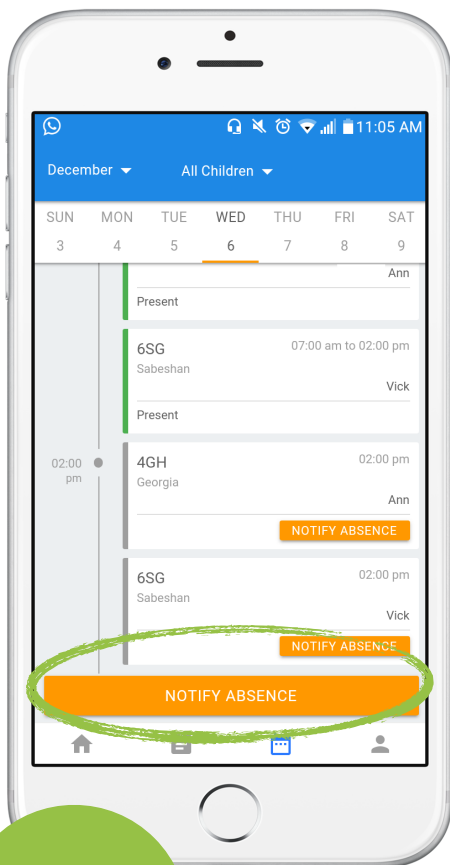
11:05 AM

December All Children

| SUN | MON | TUE | WED | THU | FRI | SAT |
|---|---|---|---|---|---|---|
| 3 | 4 | 5 | 6 | 7 | 8 | 9 |

Ann

Present

6SG 07:00 am to 02:00 pm
Sabeshan
Vick

Present

02:00 pm

4GH 02:00 pm
Georgia
Ann

NOTIFY ABSENCE

6SG 02:00 pm
Sabeshan
Vick

NOTIFY ABSENCE

NOTIFY ABSENCE